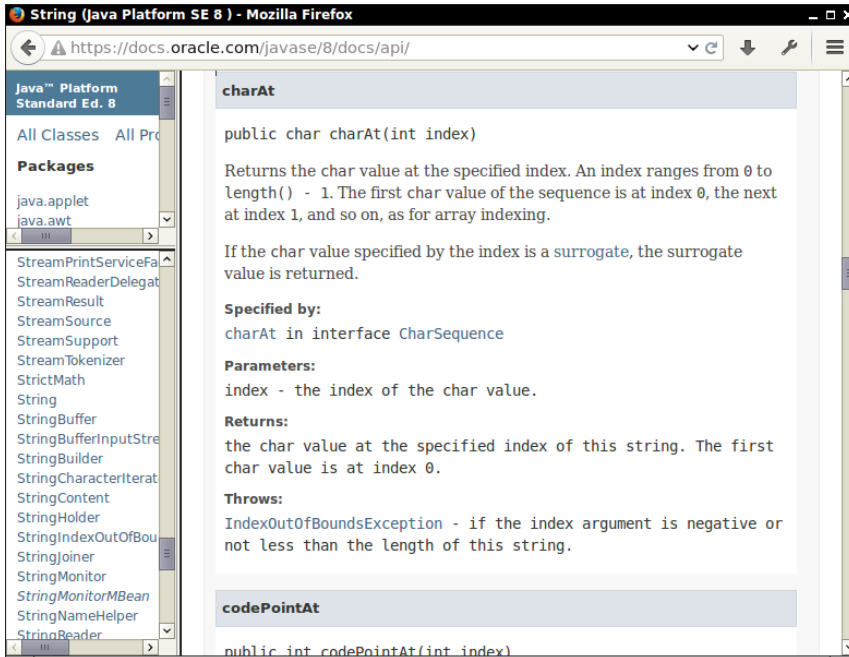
String (Java Platform SE 8 ) - Mozilla Firefox

https://docs.oracle.com/javase/8/docs/api/

Java™ Platform Standard Ed. 8

All Classes All Pro

Packages

java.applet
java.awt

StreamPrintServiceFa
StreamReaderDelegat
StreamResult
StreamSource
StreamSupport
StreamTokenizer
StrictMath
String
StringBuffer
StringBufferInputStre
StringBuilder
StringCharacterIterat
StringContent
StringHolder
StringIndexOutOfBou
StringJoiner
StringMonitor
StringMonitorMBean
StringNameHelper
StringReader

charAt

public char charAt(int index)

Returns the char value at the specified index. An index ranges from 0 to length() - 1. The first char value of the sequence is at index 0, the next at index 1, and so on, as for array indexing.

If the char value specified by the index is a surrogate, the surrogate value is returned.

Specified by:
charAt in interface CharSequence

Parameters:
index - the index of the char value.

Returns:
the char value at the specified index of this string. The first char value is at index 0.

Throws:
IndexOutOfBoundsException - if the index argument is negative or not less than the length of this string.

codePointAt

public int codePointAt(int index)